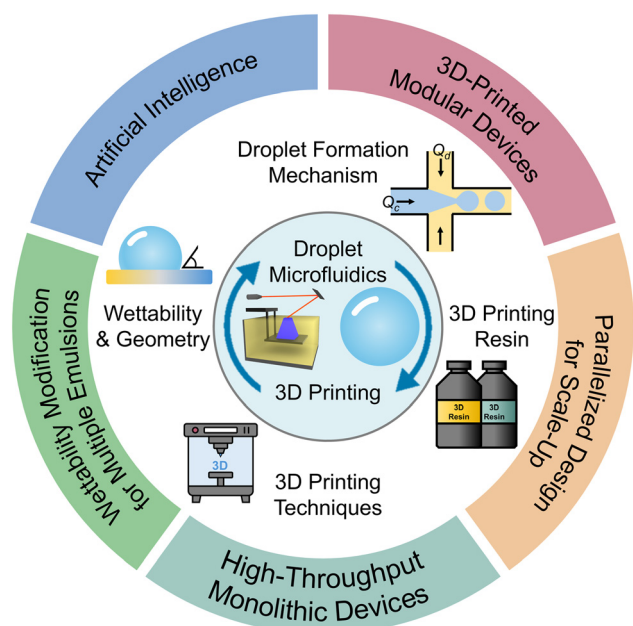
Artificial Intelligence

3D-Printed Modular Devices

Parallelized Design for Scale-Up

High-Throughput Monolithic Devices

Wettability Modification for Multiple Emulsions

Droplet Formation Mechanism

$Q_d$

$Q_c$

Wettability & Geometry

Droplet Microfluidics

3D Printing

3D Printing Resin

3D Resin

3D Resin

3D

3D Printing Techniques